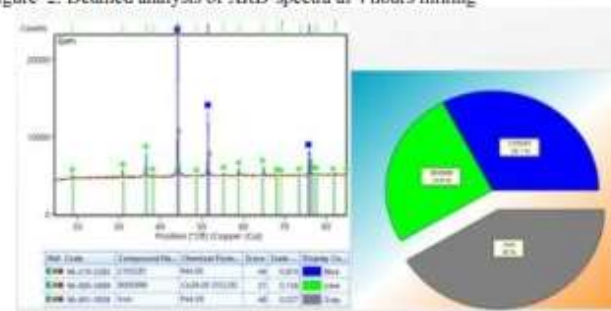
igure 2. Detailed analysis of XRD spectra at 4 hours milling

Counts

20000

10000

0

Position [°2θ] (Copper (Cu))

| Ref. Code | Compound Na... | Chemical Form... | Score | Scale ... | Display Co... |
|---|---|---|---|---|---|
| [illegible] | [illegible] | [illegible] | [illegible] | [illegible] | Blue |
| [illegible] | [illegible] | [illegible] | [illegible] | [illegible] | Lime |
| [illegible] | Iron | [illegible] | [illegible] | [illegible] | Gray |

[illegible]

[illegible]

Iron
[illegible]